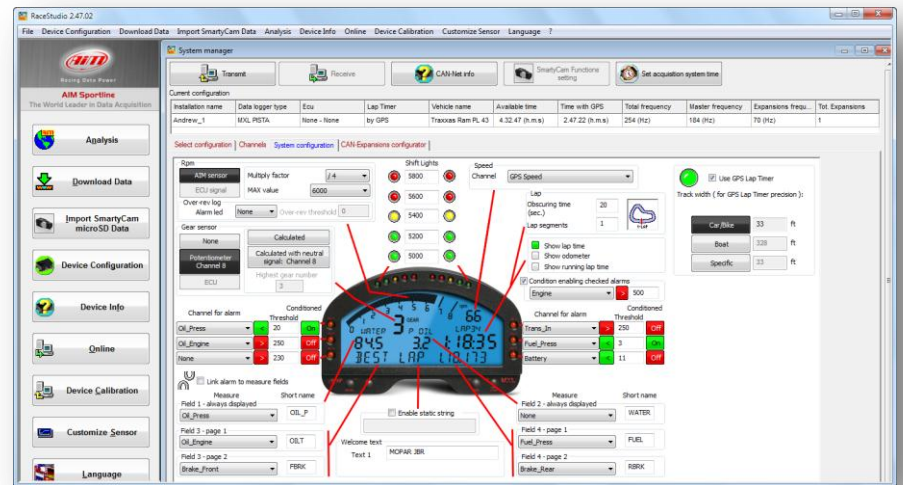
RaceStudio 2.47.02

File Device Configuration Download Data Import SmartyCam Data Analysis Device Info Online Device Calibration Customize Sensor Language ?

AiM Racing Data Power
AiM Sportline
The World Leader in Data Acquisition

Analysis
Download Data
Import SmartyCam microSD Data
Device Configuration
Device Info
Online
Device Calibration
Customize Sensor
Language

System manager

Transmit Receive CAN-Net info SmartyCam Functions setting Set acquisition system time

Current configuration

| Installation name | Data logger type | Ecu | Lap Timer | Vehicle name | Available time | Time with GPS | Total frequency | Master frequency | Expansions frequ... | Tot. Expansions |
|---|---|---|---|---|---|---|---|---|---|---|
| Andrew_1 | MXL PISTA | None - None | by GPS | Traxxas Ram PL 43 | 4.32.47 (h.m.s) | 2.47.22 (h.m.s) | 254 (Hz) | 184 (Hz) | 70 (Hz) | 1 |

Select configuration | Channels | System configuration | CAN-Expansions configurator |

Rpm
AIM sensor
ECU signal
Multiply factor /4
MAX value 6000
Over-rev log
Alarm led None
Over-rev threshold 0

Shift Lights
5800
5600
5400
5200
5000

Speed
Channel GPS Speed

Use GPS Lap Timer
Track width ( for GPS Lap Timer precision ):
Car/Bike 33 ft
Boat 328 ft
Specific 33 ft

Lap
Obscuring time (sec.) 20
Lap segments 1
Show lap time
Show odometer
Show running lap time

Gear sensor
None
Potentiometer Channel 8
ECU
Calculated
Calculated with neutral signal: Channel 8
Highest gear number 3

Condition enabling checked alarms
Engine > 500

Channel for alarm Conditioned Threshold
Oil_Press < 20 On
Oil_Engine > 250 Off
None > 230 Off

Channel for alarm Conditioned Threshold
Trans_In > 250 Off
Fuel_Press < 3 On
Battery < 11 Off

3 GEAR 66 0 WATER P OIL LAP34 845 32 18:35 BEST LAP 1:18:173 MXL

Link alarm to measure fields

Measure Short name
Field 1 - always displayed
Oil_Press OIL_P
Field 3 - page 1
Oil_Engine OILT
Field 3 - page 2
Brake_Front FBRK

Enable static string
Welcome text
Text 1 MOPAR JBR

Measure Short name
Field 2 - always displayed
None WATER
Field 4 - page 1
Fuel_Press FUEL
Field 4 - page 2
Brake_Rear RBRK